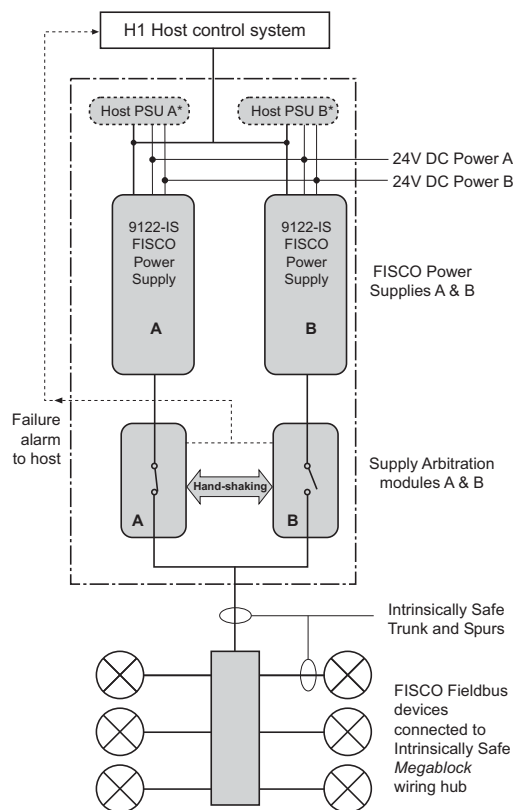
H1 Host control system

Host PSU A*

Host PSU B*

24V DC Power A

24V DC Power B

9122-IS FISCO Power Supply

A

9122-IS FISCO Power Supply

B

FISCO Power Supplies A & B

Failure alarm to host

Hand-shaking

A

B

Supply Arbitration modules A & B

Intrinsically Safe Trunk and Spurs

FISCO Fieldbus devices connected to Intrinsically Safe Megablock wiring hub